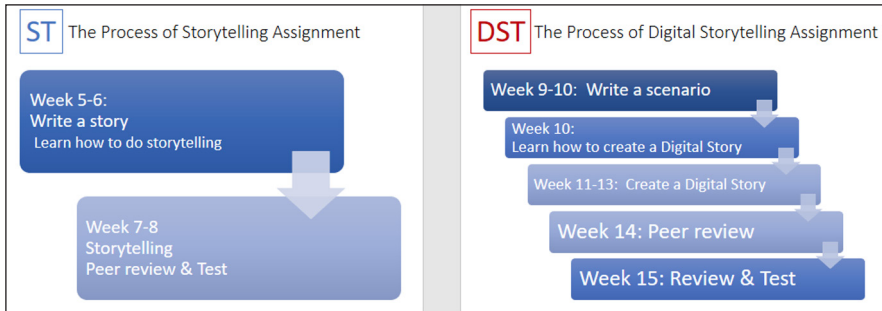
ST The Process of Storytelling Assignment

Week 5-6:
Write a story
Learn how to do storytelling

Week 7-8
Storytelling
Peer review & Test

DST The Process of Digital Storytelling Assignment

Week 9-10: Write a scenario

Week 10:
Learn how to create a Digital Story

Week 11-13: Create a Digital Story

Week 14: Peer review

Week 15: Review & Test